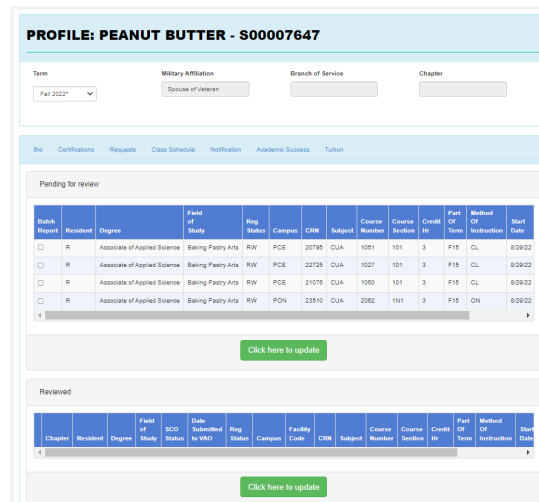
PROFILE: PEANUT BUTTER - S00007647

Term
Fall 2022*

Military Affiliation
Spouse of Veteran

Branch of Service

Chapter

Bio Certifications Requests Class Schedule Notification Academic Success Tuition

Pending for review

| Batch Report | Resident | Degree | Field of Study | Reg Status | Campus | CRN | Subject | Course Number | Course Section | Credit Hr | Part Of Term | Method Of Instruction | Start Date |
|---|---|---|---|---|---|---|---|---|---|---|---|---|---|
| ☐ | R | Associate of Applied Science | Baking Pastry Arts | RW | PCE | 20795 | CUA | 1051 | 101 | 3 | F15 | CL | 8/29/22 |
| ☐ | R | Associate of Applied Science | Baking Pastry Arts | RW | PCE | 22725 | CUA | 1027 | 101 | 3 | F15 | CL | 8/29/22 |
| ☐ | R | Associate of Applied Science | Baking Pastry Arts | RW | PCE | 21076 | CUA | 1050 | 101 | 3 | F15 | CL | 8/29/22 |
| ☐ | R | Associate of Applied Science | Baking Pastry Arts | RW | PON | 23510 | CUA | 2062 | 1N1 | 3 | F15 | ON | 8/29/22 |

Click here to update

Reviewed

| Chapter | Resident | Degree | Field of Study | SCO Status | Date Submitted to VAO | Reg Status | Campus | Facility Code | CRN | Subject | Course Number | Course Section | Credit Hr | Part Of Term | Method Of Instruction | Start Date |
|---|---|---|---|---|---|---|---|---|---|---|---|---|---|---|---|---|

Click here to update